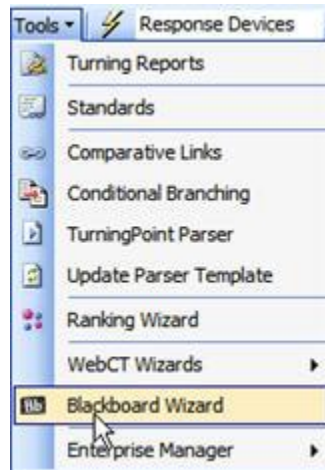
Tools ▾ Response Devices
Turning Reports
Standards
Comparative Links
Conditional Branching
TurningPoint Parser
Update Parser Template
Ranking Wizard
WebCT Wizards ▸
Bb Blackboard Wizard
Enterprise Manager ▸